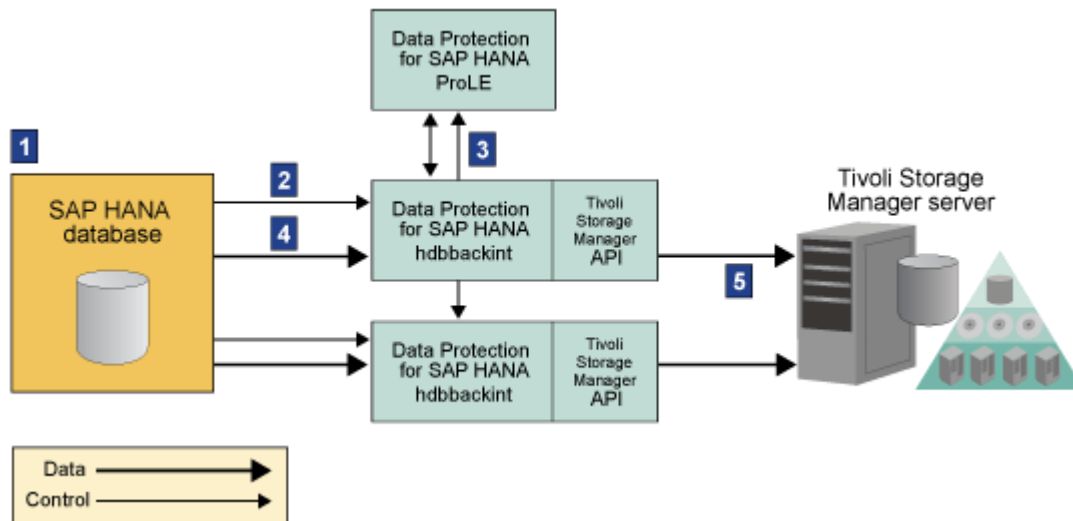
Data Protection for SAP HANA ProLE

1

3

2

4

SAP HANA database

Data Protection for SAP HANA hdbbackint

Tivoli Storage Manager API

Tivoli Storage Manager server

5

Data Protection for SAP HANA hdbbackint

Tivoli Storage Manager API

Data

Control